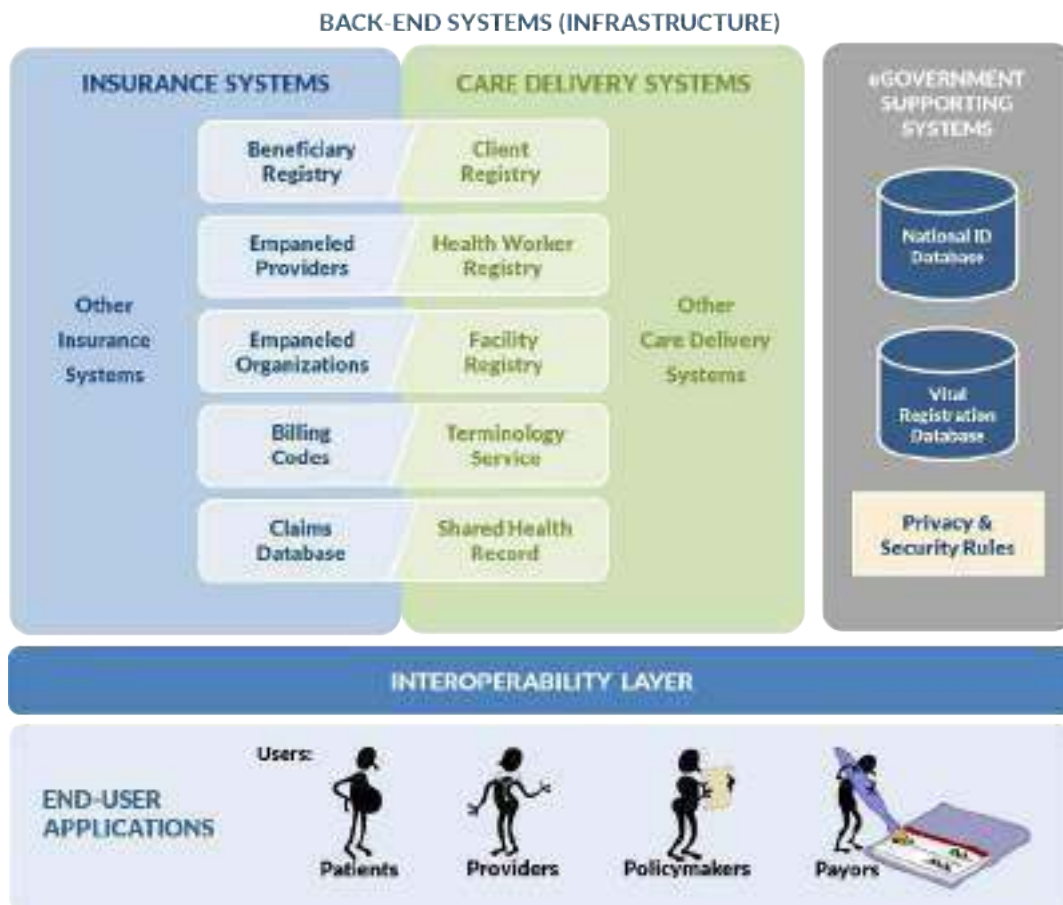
BACK-END SYSTEMS (INFRASTRUCTURE)

INSURANCE SYSTEMS

CARE DELIVERY SYSTEMS

eGOVERNMENT SUPPORTING SYSTEMS

Beneficiary Registry

Client Registry

Empaneled Providers

Health Worker Registry

Empaneled Organizations

Facility Registry

Billing Codes

Terminology Service

Claims Database

Shared Health Record

Other Insurance Systems

Other Care Delivery Systems

National ID Database

Vital Registration Database

Privacy & Security Rules

INTEROPERABILITY LAYER

END-USER APPLICATIONS

Users:

Patients

Providers

Policymakers

Payors